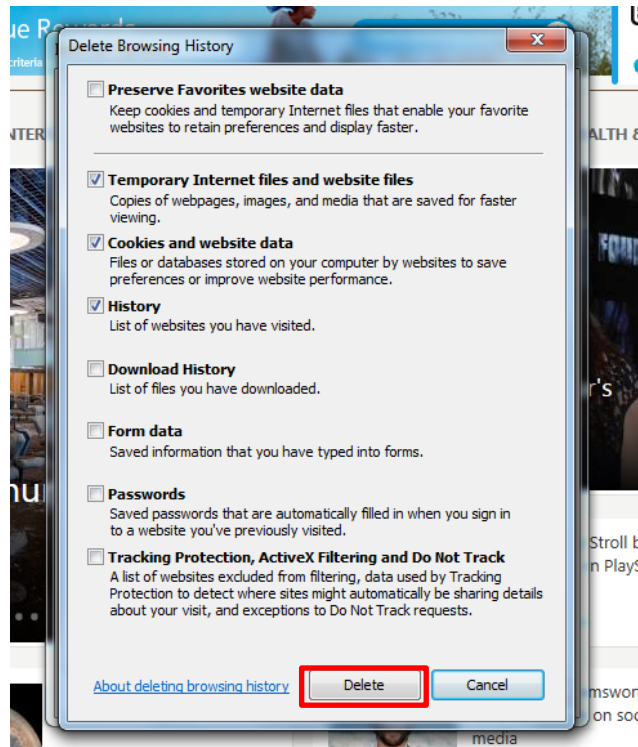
ue Rewards
criteria
NTER
ALTH &
nur
r's
Stroll b
n PlayS
msworl
on soc
media

Delete Browsing History

Preserve Favorites website data
Keep cookies and temporary Internet files that enable your favorite websites to retain preferences and display faster.

Temporary Internet files and website files
Copies of webpages, images, and media that are saved for faster viewing.

Cookies and website data
Files or databases stored on your computer by websites to save preferences or improve website performance.

History
List of websites you have visited.

Download History
List of files you have downloaded.

Form data
Saved information that you have typed into forms.

Passwords
Saved passwords that are automatically filled in when you sign in to a website you've previously visited.

Tracking Protection, ActiveX Filtering and Do Not Track
A list of websites excluded from filtering, data used by Tracking Protection to detect where sites might automatically be sharing details about your visit, and exceptions to Do Not Track requests.

About deleting browsing history
Delete
Cancel